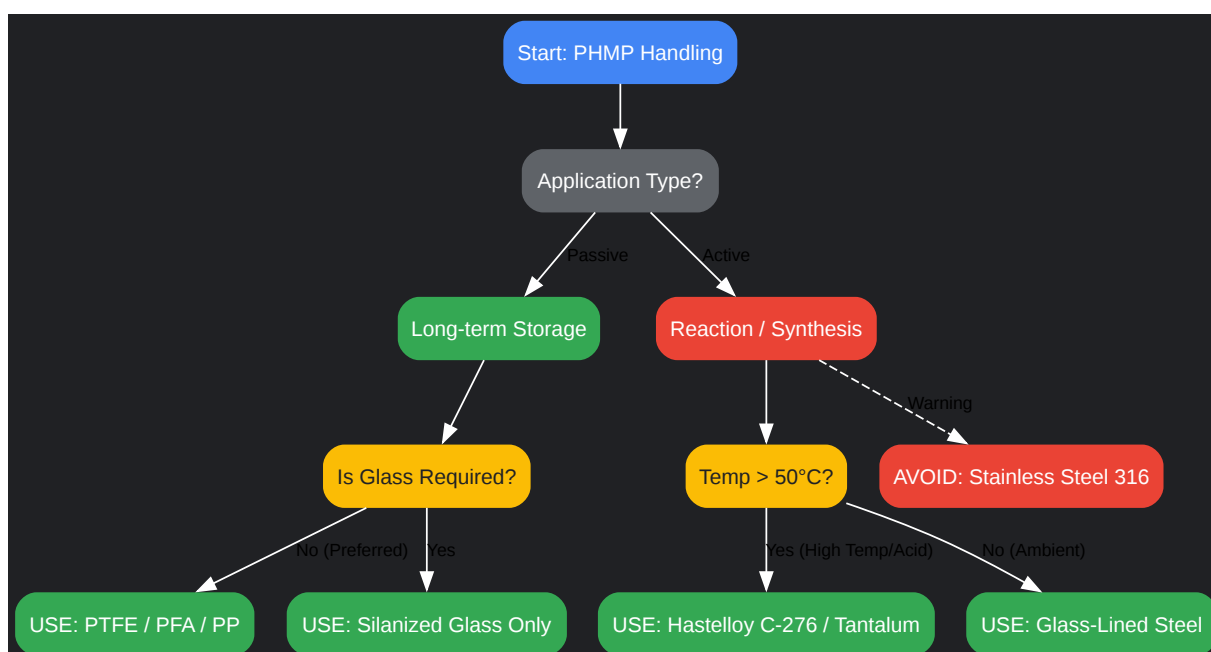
Start: PHMP Handling

Application Type?

Passive

Active

Long-term Storage

Reaction / Synthesis

Warning

Is Glass Required?

Temp > 50°C?

AVOID: Stainless Steel 316

No (Preferred)

Yes

Yes (High Temp/Acid)

No (Ambient)

USE: PTFE / PFA / PP

USE: Silanized Glass Only

USE: Hastelloy C-276 / Tantalum

USE: Glass-Lined Steel